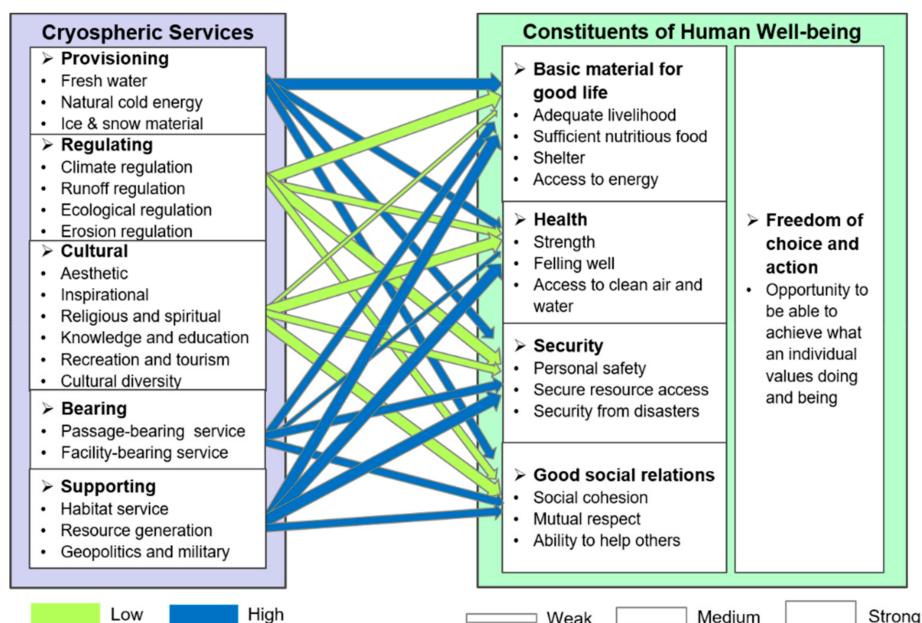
Cryospheric Services

Provisioning
- Fresh water
- Natural cold energy
- Ice & snow material

Regulating
- Climate regulation
- Runoff regulation
- Ecological regulation
- Erosion regulation

Cultural
- Aesthetic
- Inspirational
- Religious and spiritual
- Knowledge and education
- Recreation and tourism
- Cultural diversity

Bearing
- Passage-bearing service
- Facility-bearing service

Supporting
- Habitat service
- Resource generation
- Geopolitics and military

Constituents of Human Well-being

Basic material for good life
- Adequate livelihood
- Sufficient nutritious food
- Shelter
- Access to energy

Health
- Strength
- Felling well
- Access to clean air and water

Security
- Personal safety
- Secure resource access
- Security from disasters

Good social relations
- Social cohesion
- Mutual respect
- Ability to help others

Freedom of choice and action
- Opportunity to be able to achieve what an individual values doing and being

Low High

Weak Medium Strong